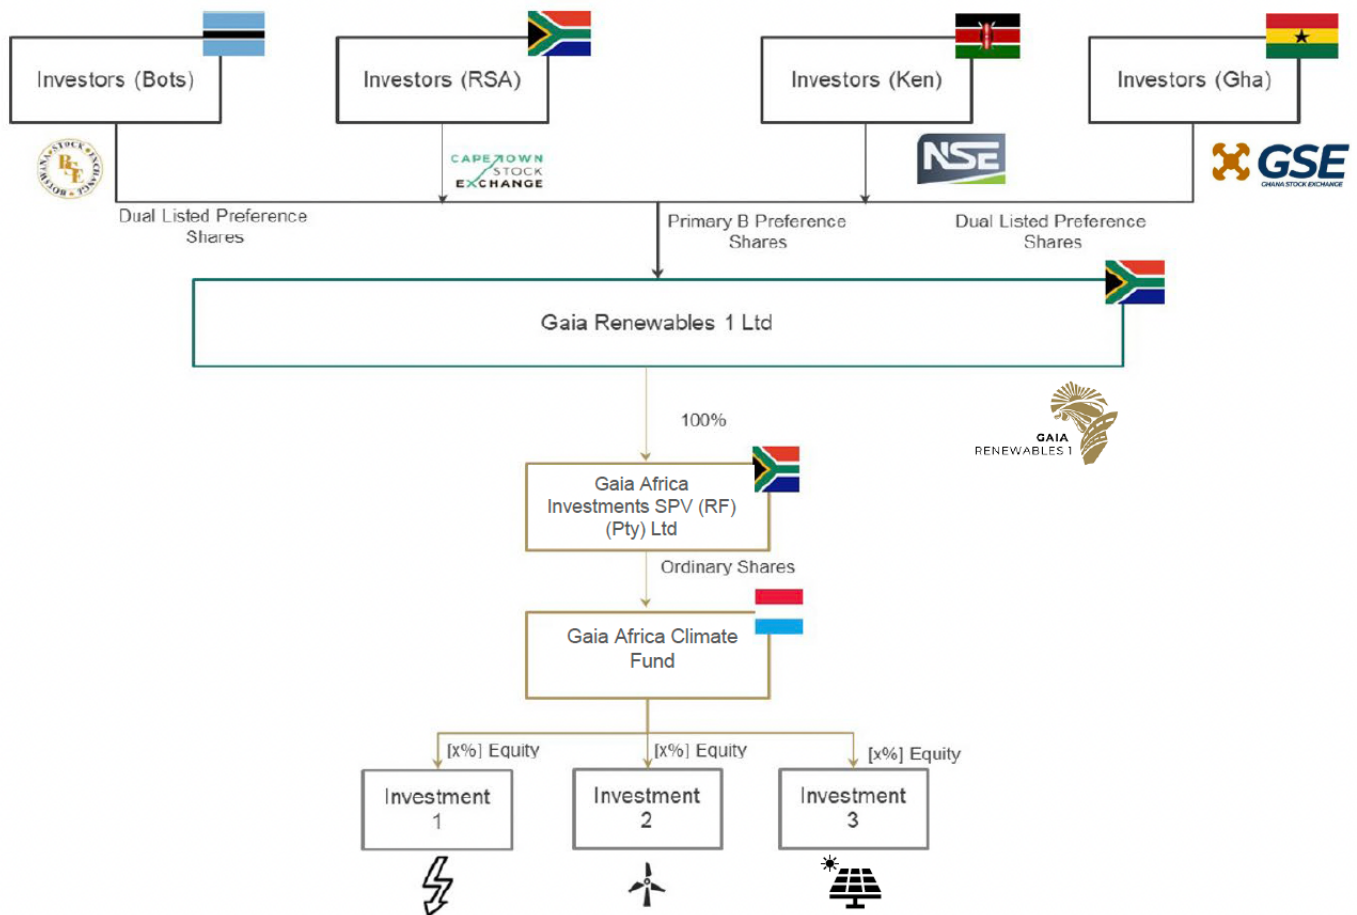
Investors (Bots)

Investors (RSA)

Investors (Ken)

Investors (Gha)

BOTSWANA STOCK EXCHANGE

BSE

CAPE TOWN STOCK EXCHANGE

NSE

GSE

GHANA STOCK EXCHANGE

Dual Listed Preference Shares

Primary B Preference Shares

Dual Listed Preference Shares

Gaia Renewables 1 Ltd

100%

GAIA RENEWABLES 1

Gaia Africa Investments SPV (RF) (Pty) Ltd

Ordinary Shares

Gaia Africa Climate Fund

[x%] Equity

[x%] Equity

[x%] Equity

Investment 1

Investment 2

Investment 3